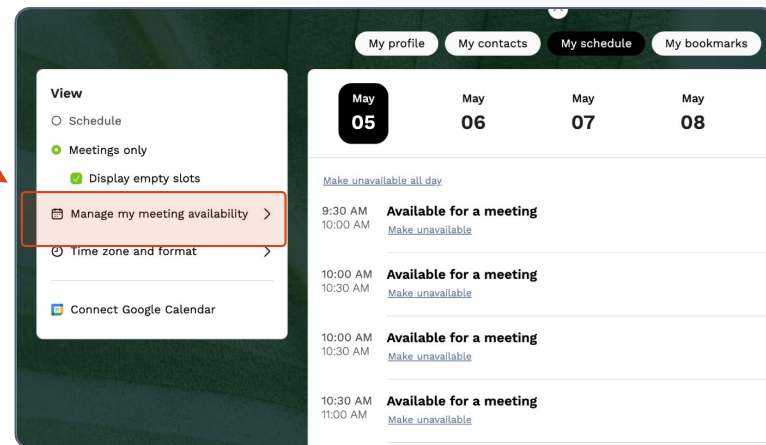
My profile My contacts My schedule My bookmarks

View

Schedule

Meetings only

Display empty slots

Manage my meeting availability >

Time zone and format >

Connect Google Calendar

May 05

May 06

May 07

May 08

Make unavailable all day

9:30 AM 10:00 AM Available for a meeting
Make unavailable

10:00 AM 10:30 AM Available for a meeting
Make unavailable

10:00 AM 10:30 AM Available for a meeting
Make unavailable

10:30 AM 11:00 AM Available for a meeting
Make unavailable